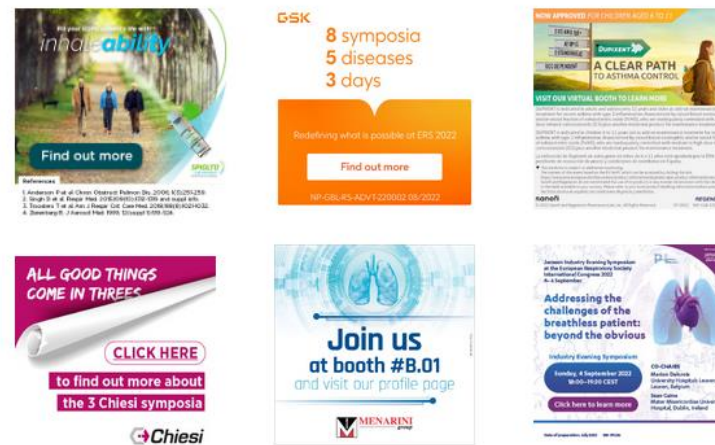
Put your patients' ability...
inhaleability

Find out more

SPIOLTO

References
1. Anderson P et al Chron Obstruct Pulmon Dis. 2006; 1(3):251-259.
2. Singh D et al Respir Med. 2018;106(1):152-159 and suppl info.
3. Troosters T et al Am J Respir Crit Care Med. 2018;198(8):1021-1032.
4. Zwerinck M. J Aerosol Med. 1999; 12(suppl 1):S9-S24.

GSK

8 symposia
5 diseases
3 days

Redefining what is possible at ERS 2022

Find out more

NP-GBL-RS-ADVT-220002 08/2022

NOW APPROVED FOR CHILDREN AGED 6 TO 11

DUPIXENT

A CLEAR PATH TO ASTHMA CONTROL

VISIT OUR VIRTUAL BOOTH TO LEARN MORE

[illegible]

sanofi

REGENERON

ALL GOOD THINGS COME IN THREES

CLICK HERE

to find out more about the 3 Chiesi symposia

Chiesi

Join us
at booth #B.01
and visit our profile page

MENARINI group

Janssen Industry Evening Symposium at the European Respiratory Society International Congress 2022 4–6 September

Addressing the challenges of the breathless patient: beyond the obvious

Industry Evening Symposium

Sunday, 4 September 2022 18:00–19:20 CEST

Click here to learn more

CO-CHAIRS
Marion Delcroix
University Hospitals Leuven
Leuven, Belgium

Sean Gaine
Mater Misericordiae University Hospital, Dublin, Ireland

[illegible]